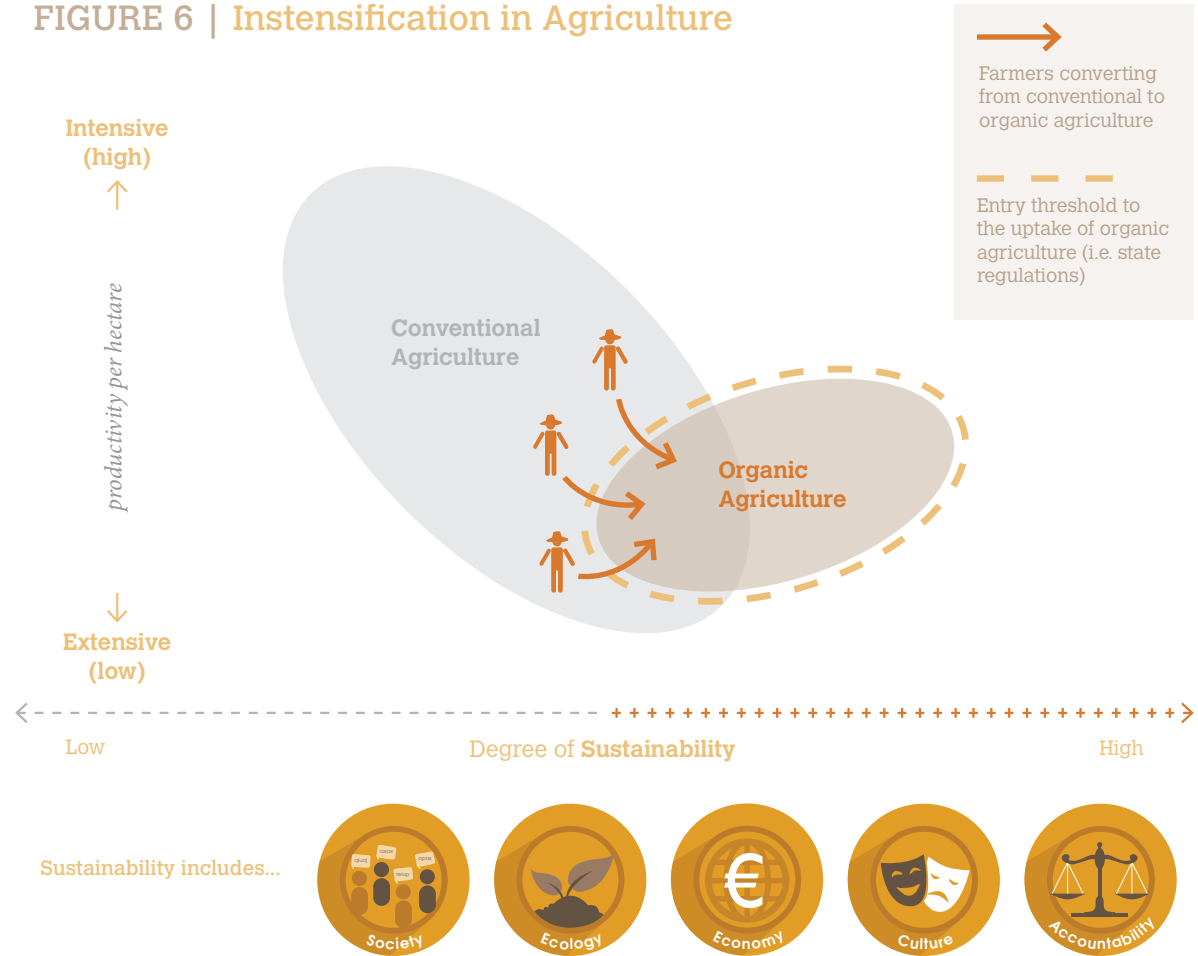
FIGURE 6 | Instensification in Agriculture

Farmers converting from conventional to organic agriculture

Entry threshold to the uptake of organic agriculture (i.e. state regulations)

Intensive (high)

productivity per hectare

Extensive (low)

Conventional Agriculture

Organic Agriculture

Low

Degree of Sustainability

High

Sustainability includes...

Society

Ecology

€

Economy

Culture

Accountability